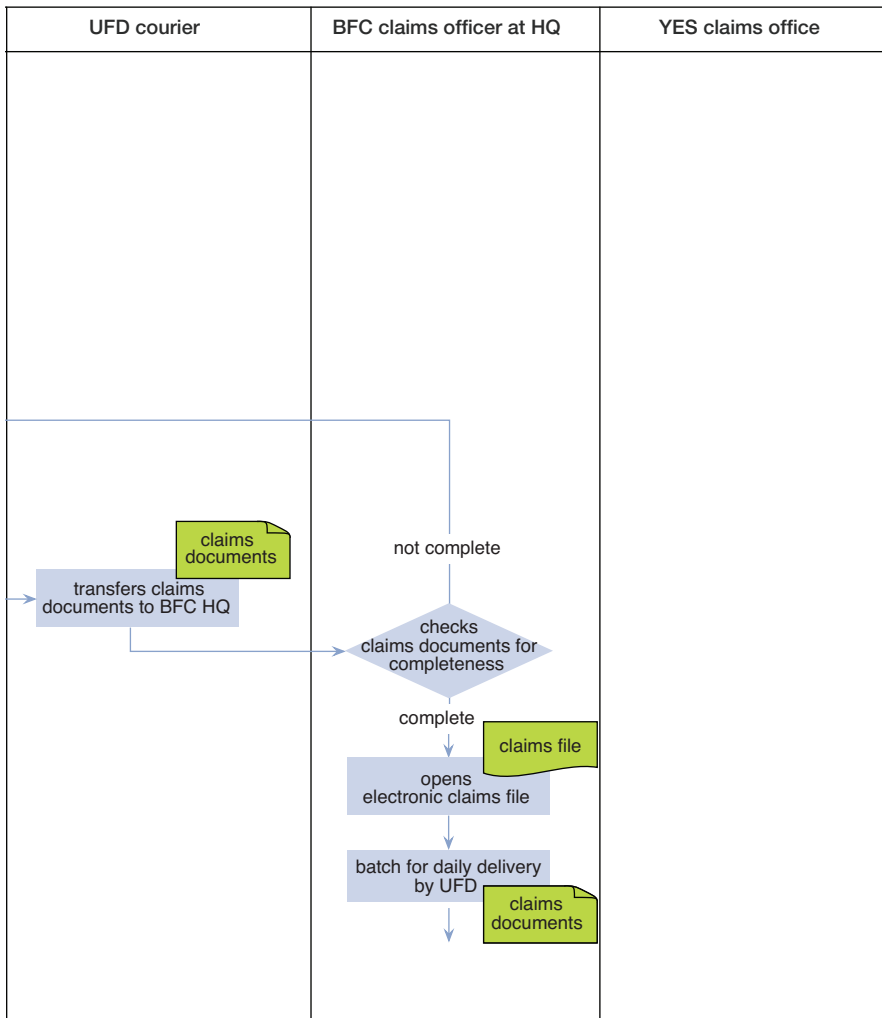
| UFD courier | BFC claims officer at HQ | YES claims office |
|---|---|---|

claims documents

transfers claims documents to BFC HQ

not complete

checks claims documents for completeness

complete

claims file

opens electronic claims file

batch for daily delivery by UFD

claims documents